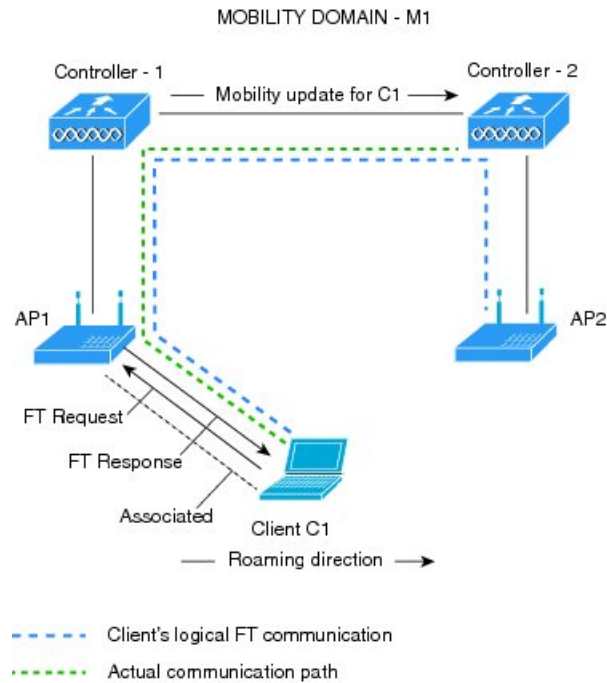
MOBILITY DOMAIN - M1

Controller - 1

Mobility update for C1

Controller - 2

AP1

AP2

FT Request

FT Response

Associated

Client C1

Roaming direction

Client's logical FT communication

Actual communication path